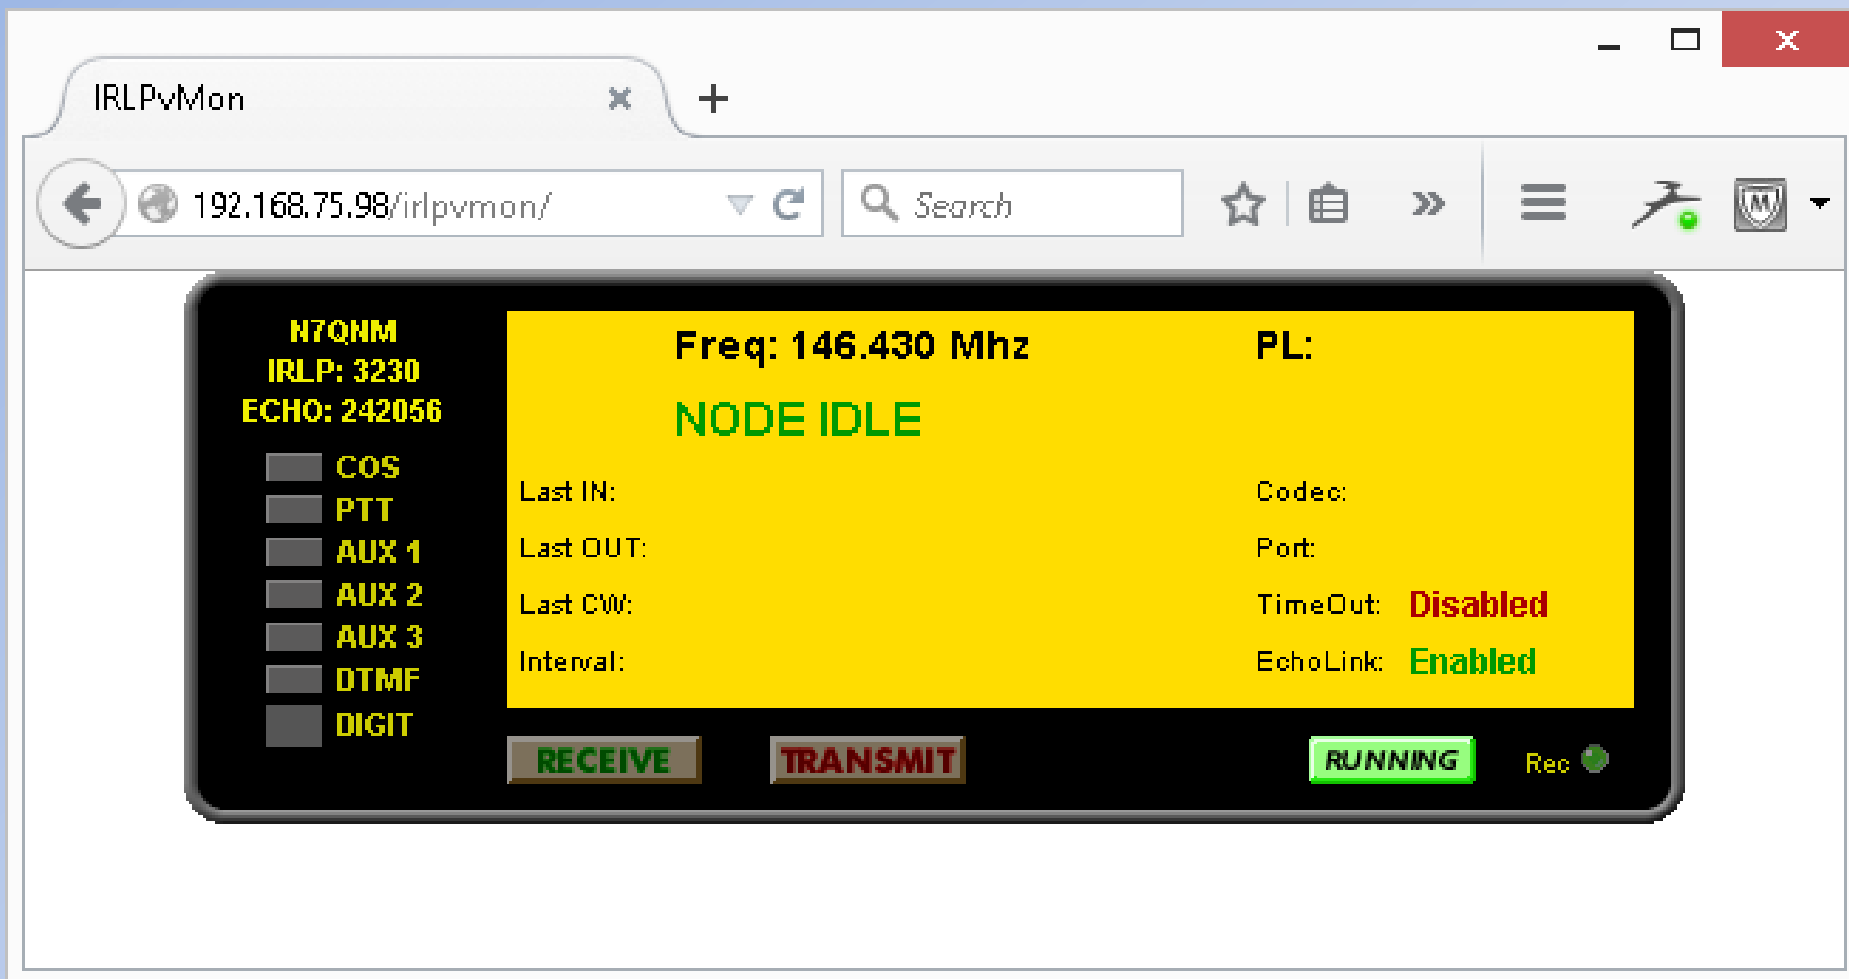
IRLPvMon

192.168.75.98/irlpvmon/

Search

N7QNM
IRLP: 3230
ECHO: 242056

COS
PTT
AUX 1
AUX 2
AUX 3
DTMF
DIGIT

Freq: 146.430 Mhz

PL:

NODE IDLE

Last IN:

Codec:

Last OUT:

Port:

Last CW:

TimeOut: Disabled

Interval:

EchoLink: Enabled

RECEIVE

TRANSMIT

RUNNING

Rec